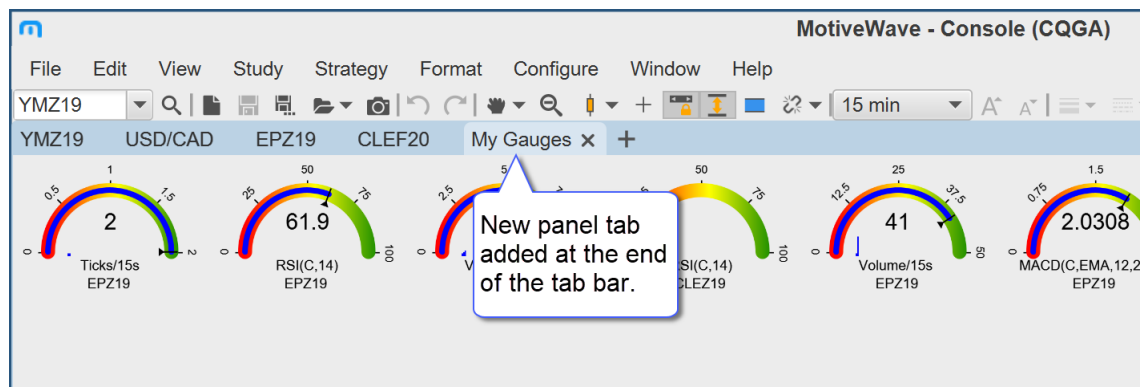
MotiveWave - Console (CQGA)

File Edit View Study Strategy Format Configure Window Help

YMZ19

15 min

YMZ19 USD/CAD EPZ19 CLEF20 My Gauges ✕ +

1
0.5
1.5
2
0
2
Ticks/15s
EPZ19

50
25
75
61.9
0
100
RSI(C,14)
EPZ19

5
2.5
V

50
5
75
100
SI(C,14)
CLEZ19

New panel tab added at the end of the tab bar.

25
12.5
37.5
41
0
50
Volume/15s
EPZ19

1.5
0.75
2.0308
0
MACD(C,EMA,12,2
EPZ19